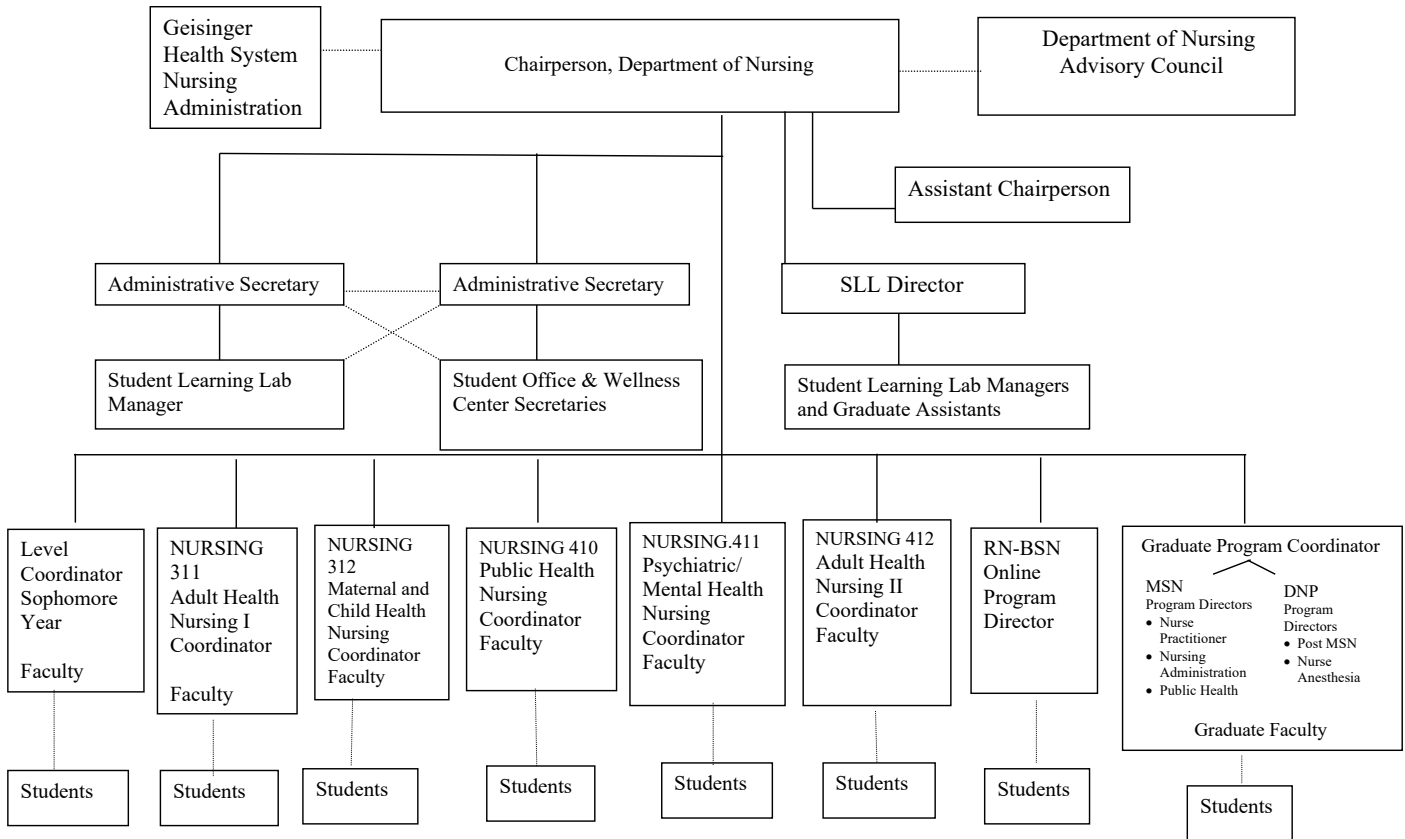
Geisinger Health System Nursing Administration

Chairperson, Department of Nursing

Department of Nursing Advisory Council

Assistant Chairperson

Administrative Secretary

Administrative Secretary

SLL Director

Student Learning Lab Manager

Student Office & Wellness Center Secretaries

Student Learning Lab Managers and Graduate Assistants

Level Coordinator Sophomore Year

Faculty

NURSING 311 Adult Health Nursing I Coordinator

Faculty

NURSING 312 Maternal and Child Health Nursing Coordinator Faculty

NURSING 410 Public Health Nursing Coordinator Faculty

NURSING.411 Psychiatric/ Mental Health Nursing Coordinator Faculty

NURSING 412 Adult Health Nursing II Coordinator Faculty

RN-BSN Online Program Director

Graduate Program Coordinator

MSN
Program Directors
• Nurse Practitioner
• Nursing Administration
• Public Health

DNP
Program Directors
• Post MSN
• Nurse Anesthesia

Graduate Faculty

Students

Students

Students

Students

Students

Students

Students

Students